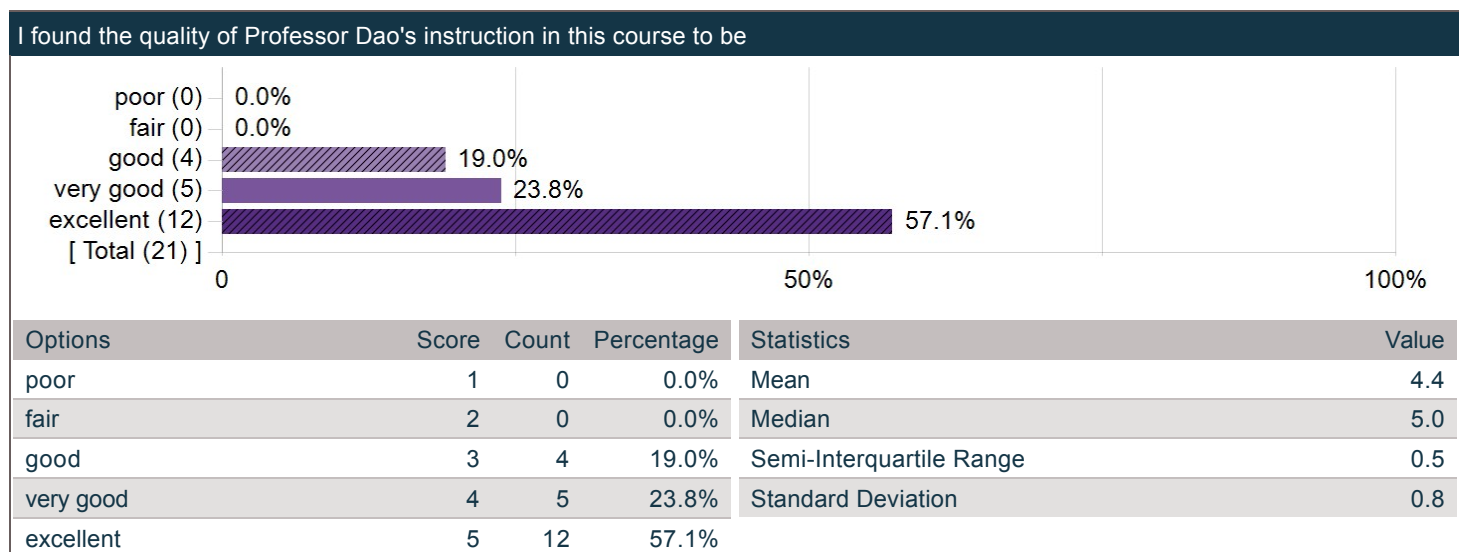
I found the quality of Professor Dao's instruction in this course to be

poor (0) 0.0%
fair (0) 0.0%
good (4) 19.0%
very good (5) 23.8%
excellent (12) 57.1%
[ Total (21) ]

0 50% 100%

| Options | Score | Count | Percentage |
|---|---|---|---|
| poor | 1 | 0 | 0.0% |
| fair | 2 | 0 | 0.0% |
| good | 3 | 4 | 19.0% |
| very good | 4 | 5 | 23.8% |
| excellent | 5 | 12 | 57.1% |

| Statistics | Value |
|---|---|
| Mean | 4.4 |
| Median | 5.0 |
| Semi-Interquartile Range | 0.5 |
| Standard Deviation | 0.8 |